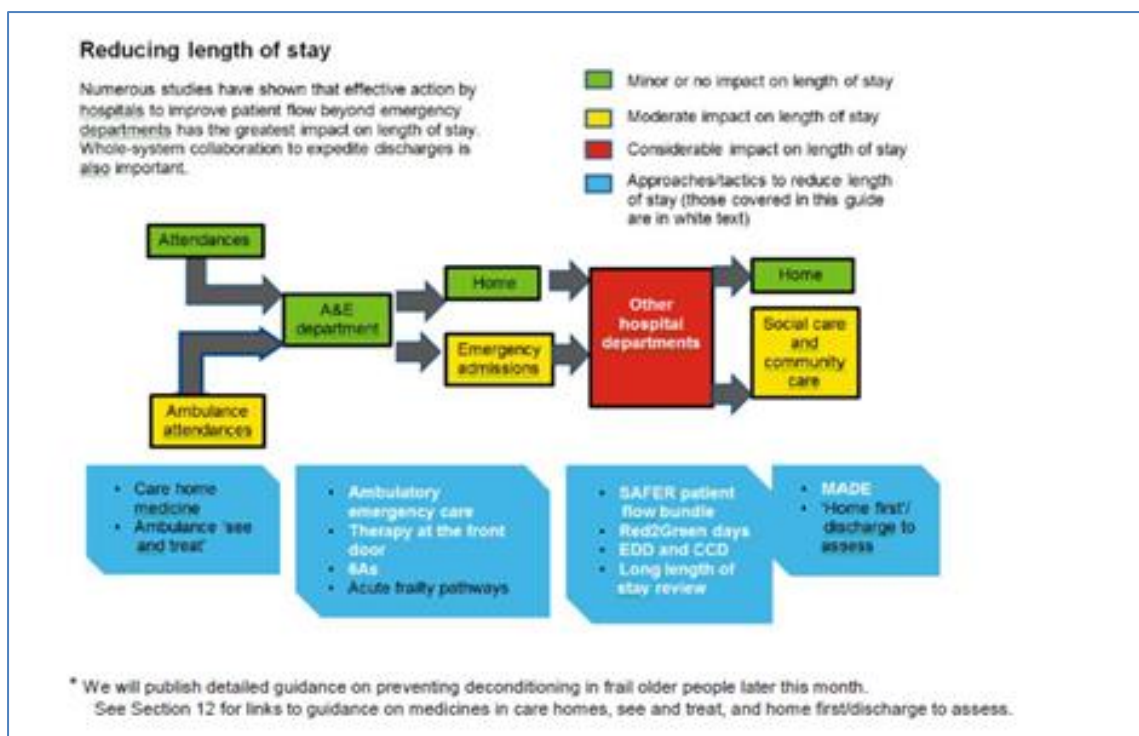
Reducing length of stay

Numerous studies have shown that effective action by hospitals to improve patient flow beyond emergency departments has the greatest impact on length of stay. Whole-system collaboration to expedite discharges is also important.

Minor or no impact on length of stay

Moderate impact on length of stay

Considerable impact on length of stay

Approaches/tactics to reduce length of stay (those covered in this guide are in white text)

Attendances

Ambulance attendances

A&E department

Home

Emergency admissions

Other hospital departments

Home

Social care and community care

- Care home medicine
- Ambulance 'see and treat'

- Ambulatory emergency care
- Therapy at the front door
- 6As
- Acute frailty pathways

- SAFER patient flow bundle
- Red2Green days
- EDD and CCD
- Long length of stay review

- MADE
- 'Home first'/ discharge to assess

* We will publish detailed guidance on preventing deconditioning in frail older people later this month.
See Section 12 for links to guidance on medicines in care homes, see and treat, and home first/discharge to assess.